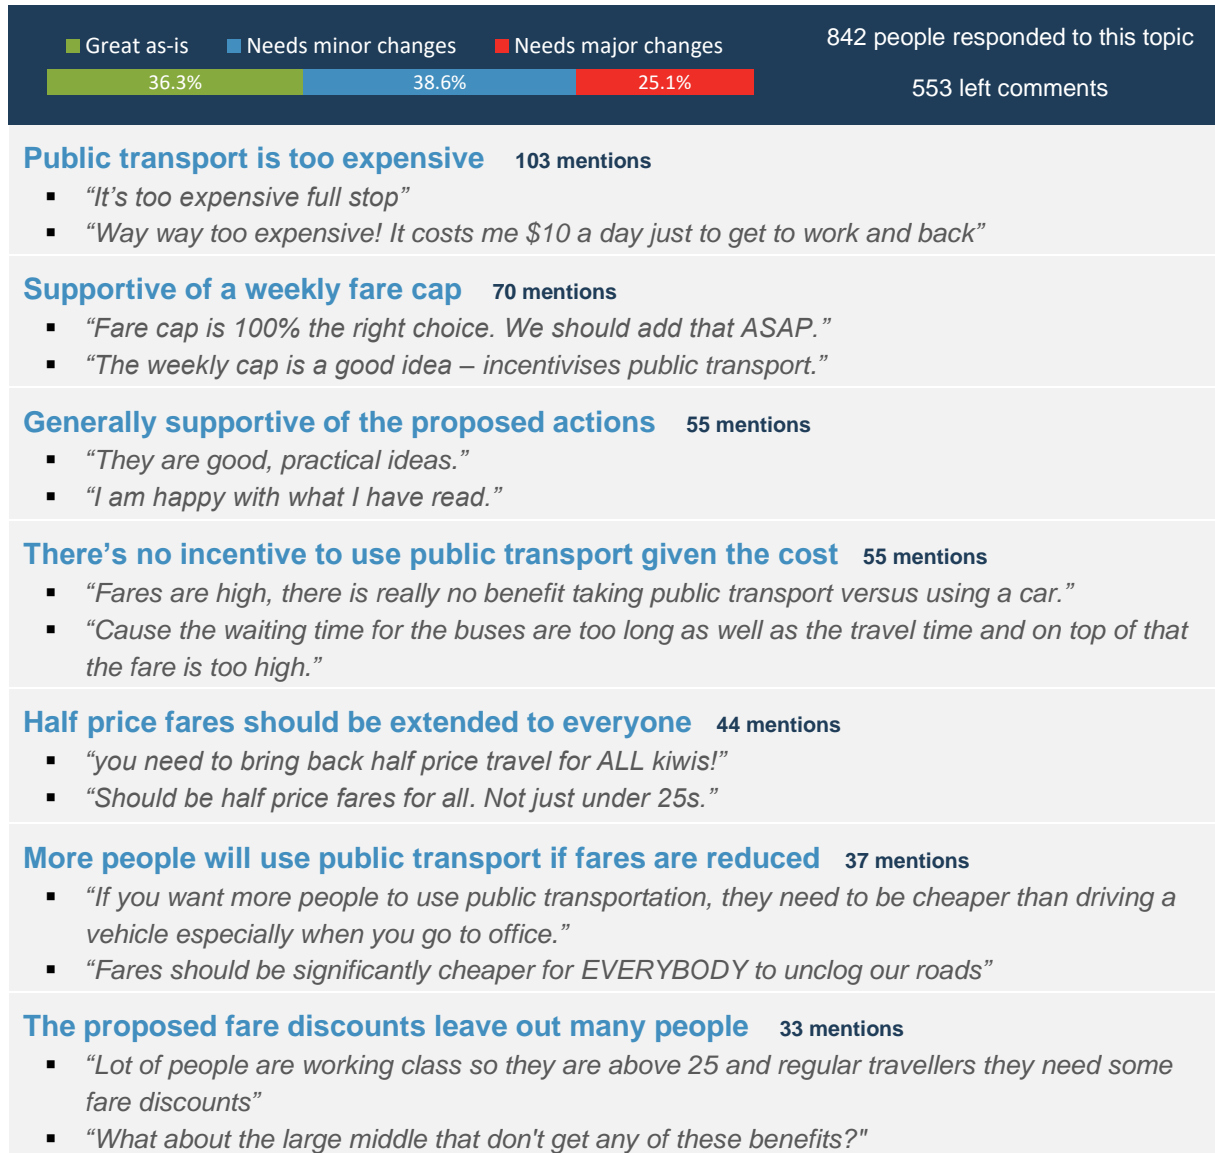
Great as-is   Needs minor changes   Needs major changes

36.3%   38.6%   25.1%

842 people responded to this topic

553 left comments

Public transport is too expensive 103 mentions
- “It’s too expensive full stop”
- “Way way too expensive! It costs me \$10 a day just to get to work and back”

Supportive of a weekly fare cap 70 mentions
- “Fare cap is 100% the right choice. We should add that ASAP.”
- “The weekly cap is a good idea – incentivises public transport.”

Generally supportive of the proposed actions 55 mentions
- “They are good, practical ideas.”
- “I am happy with what I have read.”

There’s no incentive to use public transport given the cost 55 mentions
- “Fares are high, there is really no benefit taking public transport versus using a car.”
- “Cause the waiting time for the buses are too long as well as the travel time and on top of that the fare is too high.”

Half price fares should be extended to everyone 44 mentions
- “you need to bring back half price travel for ALL kiwis!”
- “Should be half price fares for all. Not just under 25s.”

More people will use public transport if fares are reduced 37 mentions
- “If you want more people to use public transportation, they need to be cheaper than driving a vehicle especially when you go to office.”
- “Fares should be significantly cheaper for EVERYBODY to unclog our roads”

The proposed fare discounts leave out many people 33 mentions
- “Lot of people are working class so they are above 25 and regular travellers they need some fare discounts”
- “What about the large middle that don't get any of these benefits?"